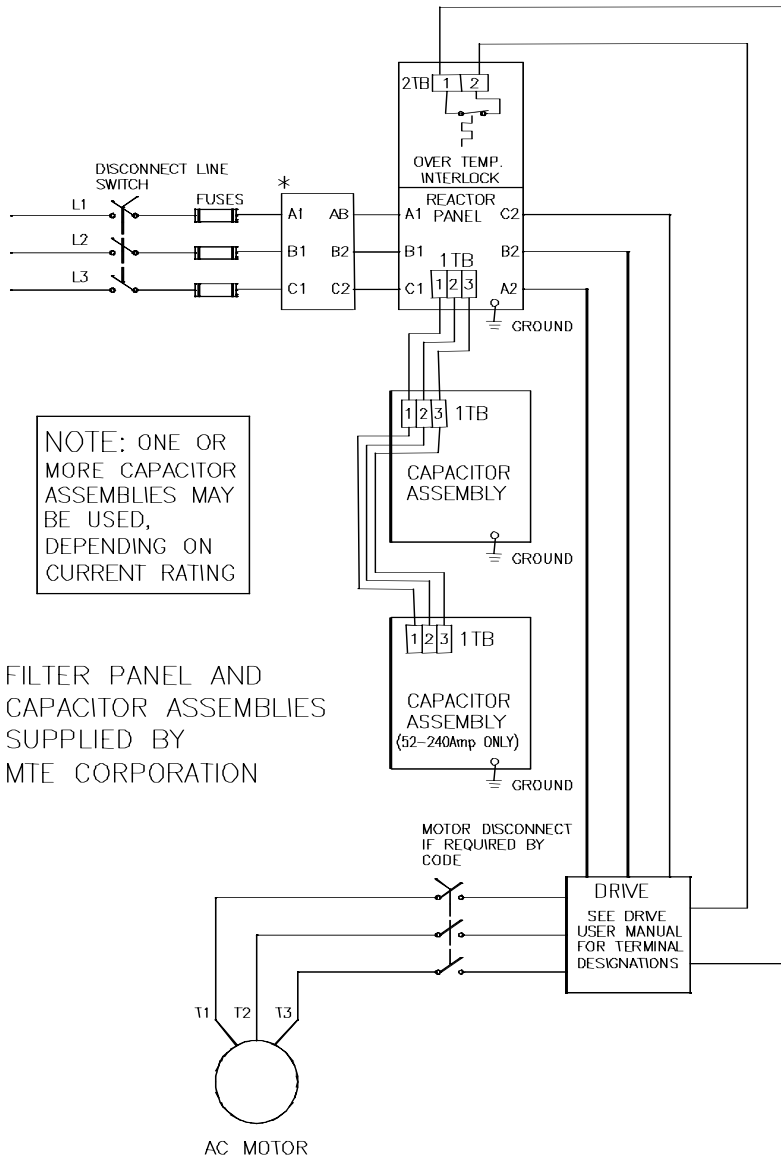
2TB 1 2

OVER TEMP. INTERLOCK

DISCONNECT LINE SWITCH

FUSES

*

L1

L2

L3

A1 AB

B1 B2

C1 C2

REACTOR PANEL

A1 C2

B1 B2

C1 A2

1TB

1 2 3

GROUND

NOTE: ONE OR MORE CAPACITOR ASSEMBLIES MAY BE USED, DEPENDING ON CURRENT RATING

1 2 3 1TB

CAPACITOR ASSEMBLY

GROUND

FILTER PANEL AND CAPACITOR ASSEMBLIES SUPPLIED BY MTE CORPORATION

1 2 3 1TB

CAPACITOR ASSEMBLY (52-240Amp ONLY)

GROUND

MOTOR DISCONNECT IF REQUIRED BY CODE

DRIVE

SEE DRIVE USER MANUAL FOR TERMINAL DESIGNATIONS

T1 T2 T3

AC MOTOR